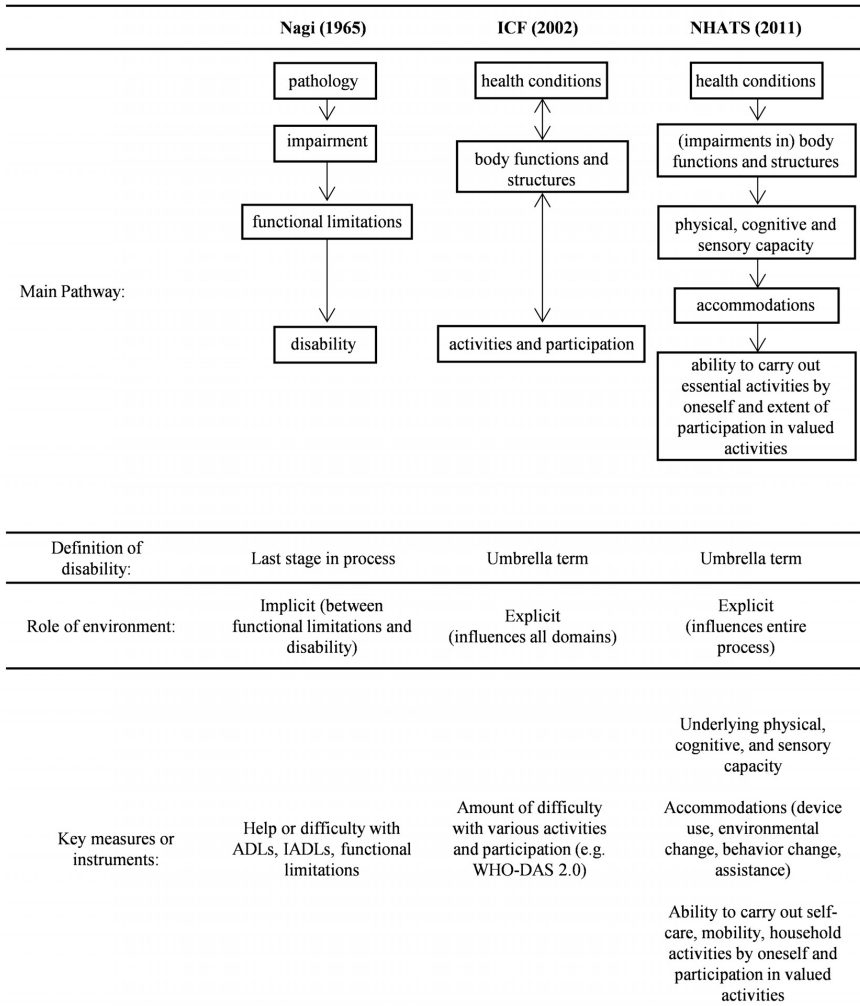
| | Nagi (1965) | ICF (2002) | NHATS (2011) |
|---|---|---|---|
| Main Pathway: | pathology<br>impairment<br>functional limitations<br>disability | health conditions<br>body functions and structures<br>activities and participation | health conditions<br>(impairments in) body functions and structures<br>physical, cognitive and sensory capacity<br>accommodations<br>ability to carry out essential activities by oneself and extent of participation in valued activities |
| Definition of disability: | Last stage in process | Umbrella term | Umbrella term |
| Role of environment: | Implicit (between functional limitations and disability) | Explicit (influences all domains) | Explicit (influences entire process) |
| Key measures or instruments: | Help or difficulty with ADLs, IADLs, functional limitations | Amount of difficulty with various activities and participation (e.g. WHO-DAS 2.0) | Underlying physical, cognitive, and sensory capacity<br><br>Accommodations (device use, environmental change, behavior change, assistance)<br><br>Ability to carry out self-care, mobility, household activities by oneself and participation in valued activities |